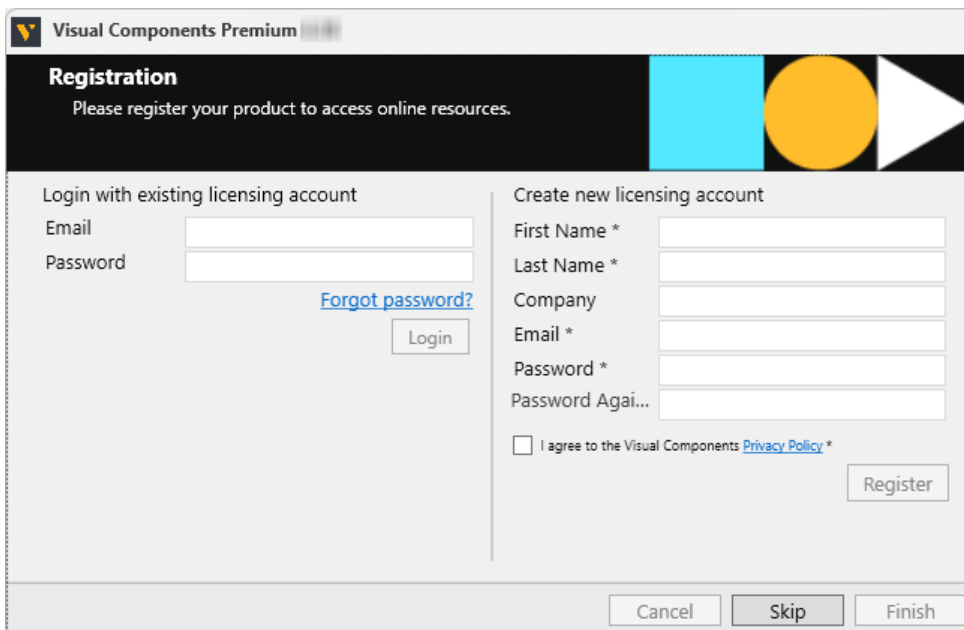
Visual Components Premium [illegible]

Registration
Please register your product to access online resources.

Login with existing licensing account
Email
Password
Forgot password?
Login

Create new licensing account
First Name *
Last Name *
Company
Email *
Password *
Password Agai...
I agree to the Visual Components Privacy Policy *
Register

Cancel
Skip
Finish